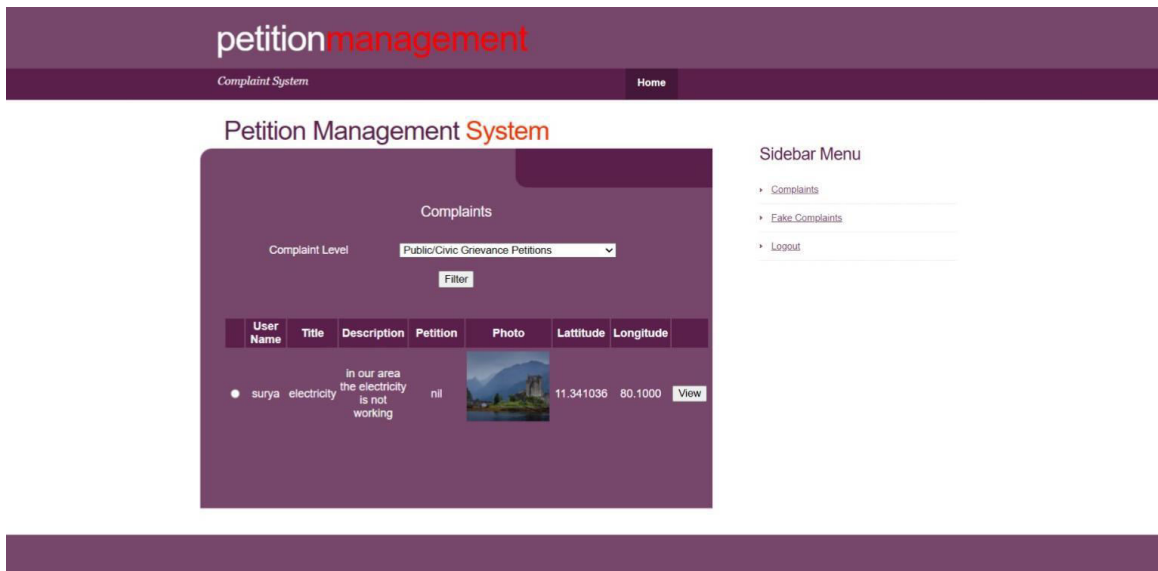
petitionmanagement

Complaint System

Home

Petition Management System

Complaints

Complaint Level Public/Civic Grievance Petitions

Filter

| | User Name | Title | Description | Petition | Photo | Lattitude | Longitude | |
|---|---|---|---|---|---|---|---|---|
| ● | surya | electricity | in our area the electricity is not working | nil | | 11.341036 | 80.1000 | View |

Sidebar Menu

Complaints

Fake Complaints

Logout